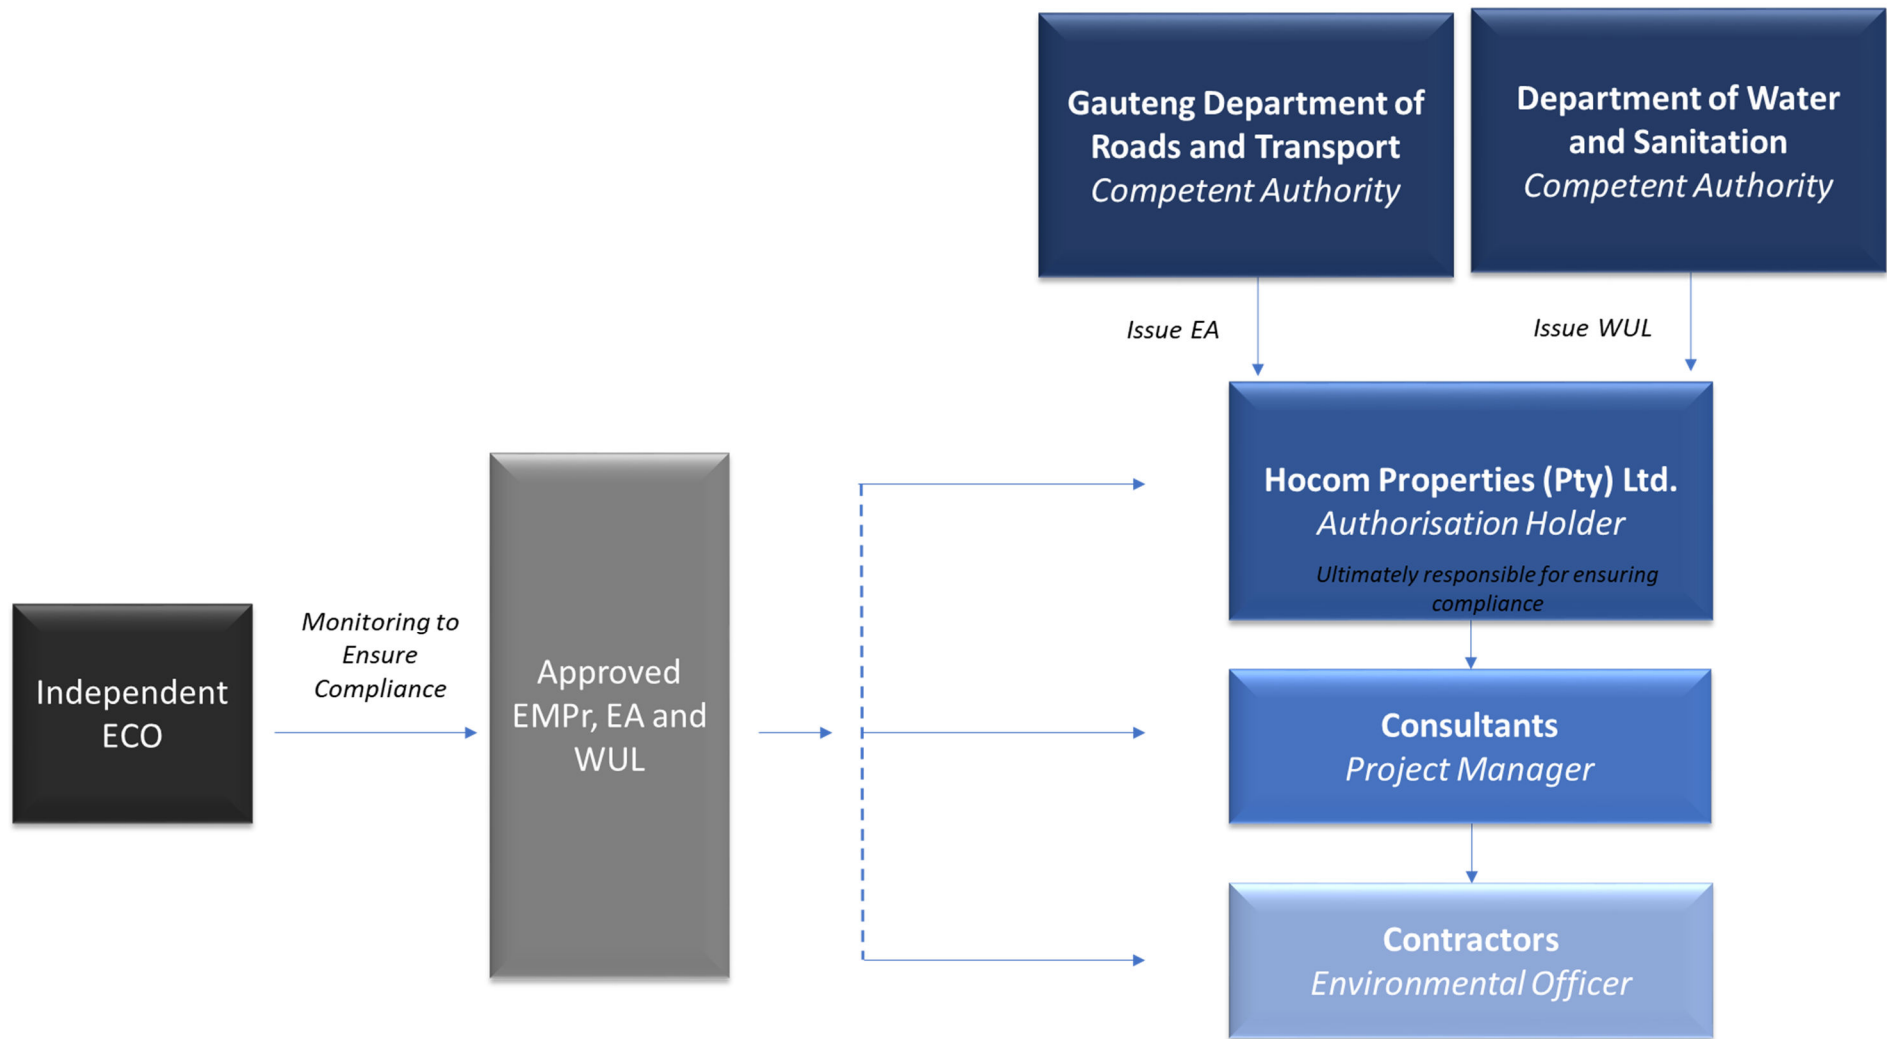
Gauteng Department of Roads and Transport
Competent Authority

Department of Water and Sanitation
Competent Authority

Issue EA

Issue WUL

Hocom Properties (Pty) Ltd.
Authorisation Holder
Ultimately responsible for ensuring compliance

Independent ECO

Monitoring to Ensure Compliance

Approved EMPr, EA and WUL

Consultants
Project Manager

Contractors
Environmental Officer